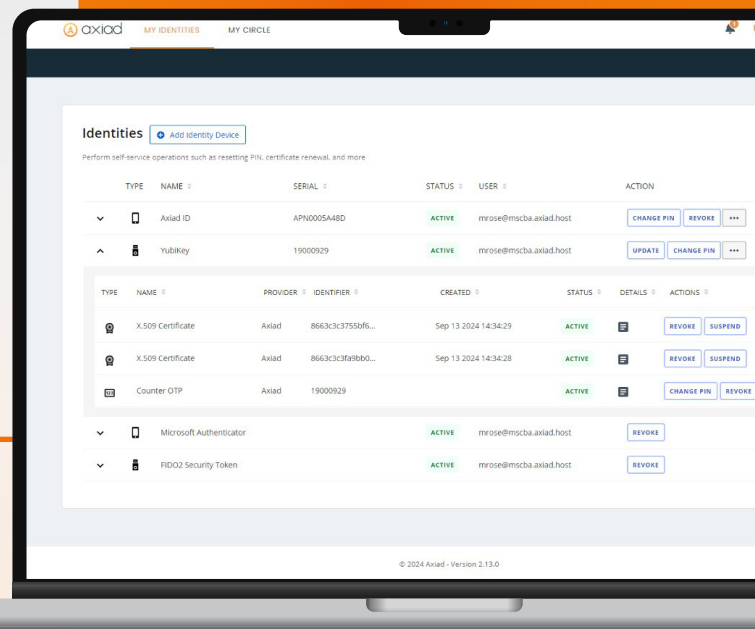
axiad MY IDENTITIES MY CIRCLE

Identities Add Identity Device

Perform self-service operations such as resetting PIN, certificate renewal, and more

| TYPE | NAME | SERIAL | STATUS | USER | ACTION |
|---|---|---|---|---|---|
| | Axiad ID | APN0005A48D | ACTIVE | mrose@mscba.axiad.host | CHANGE PIN REVOKE ••• |
| | YubiKey | 19000929 | ACTIVE | mrose@mscba.axiad.host | UPDATE CHANGE PIN ••• |

| TYPE | NAME | PROVIDER | IDENTIFIER | CREATED | STATUS | DETAILS | ACTIONS |
|---|---|---|---|---|---|---|---|
| | X.509 Certificate | Axiad | 8663c3c3755bf6... | Sep 13 2024 14:34:29 | ACTIVE | | REVOKE SUSPEND |
| | X.509 Certificate | Axiad | 8663c3c3fa9bb0... | Sep 13 2024 14:34:28 | ACTIVE | | REVOKE SUSPEND |
| | Counter OTP | Axiad | 19000929 | | ACTIVE | | CHANGE PIN REVOKE |

| TYPE | NAME | SERIAL | STATUS | USER | ACTION |
|---|---|---|---|---|---|
| | Microsoft Authenticator | | ACTIVE | mrose@mscba.axiad.host | REVOKE |
| | FIDO2 Security Token | | ACTIVE | mrose@mscba.axiad.host | REVOKE |

© 2024 Axiad - Version 2.13.0